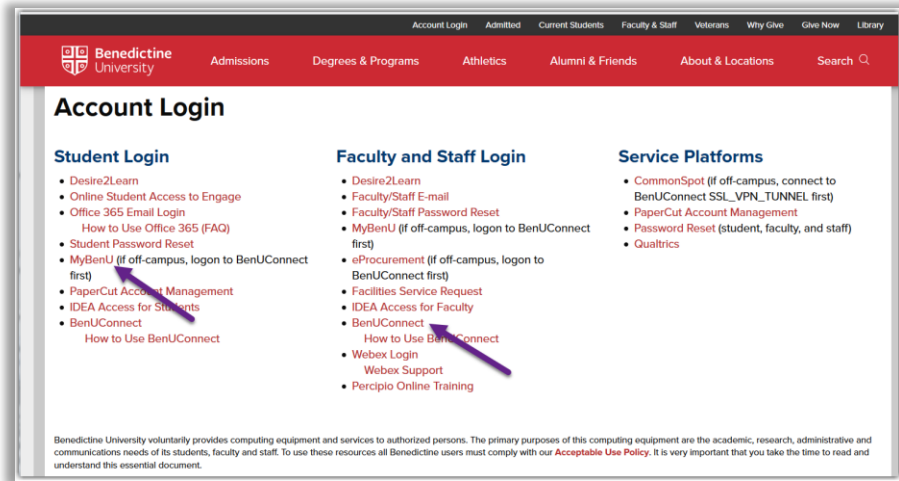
Account Login Admitted Current Students Faculty & Staff Veterans Why Give Give Now Library

Benedictine University Admissions Degrees & Programs Athletics Alumni & Friends About & Locations Search

# Account Login

## Student Login

- Desire2Learn
- Online Student Access to Engage
- Office 365 Email Login
  How to Use Office 365 (FAQ)
- Student Password Reset
- MyBenU (if off-campus, logon to BenUConnect first)
- PaperCut Account Management
- IDEA Access for Students
- BenUConnect
  How to Use BenUConnect

## Faculty and Staff Login

- Desire2Learn
- Faculty/Staff E-mail
- Faculty/Staff Password Reset
- MyBenU (if off-campus, logon to BenUConnect first)
- eProcurement (if off-campus, logon to BenUConnect first)
- Facilities Service Request
- IDEA Access for Faculty
- BenUConnect
  How to Use BenUConnect
- Webex Login
  Webex Support
- Percipio Online Training

## Service Platforms

- CommonSpot (if off-campus, connect to BenUConnect SSL_VPN_TUNNEL first)
- PaperCut Account Management
- Password Reset (student, faculty, and staff)
- Qualtrics

Benedictine University voluntarily provides computing equipment and services to authorized persons. The primary purposes of this computing equipment are the academic, research, administrative and communications needs of its students, faculty and staff. To use these resources all Benedictine users must comply with our Acceptable Use Policy. It is very important that you take the time to read and understand this essential document.